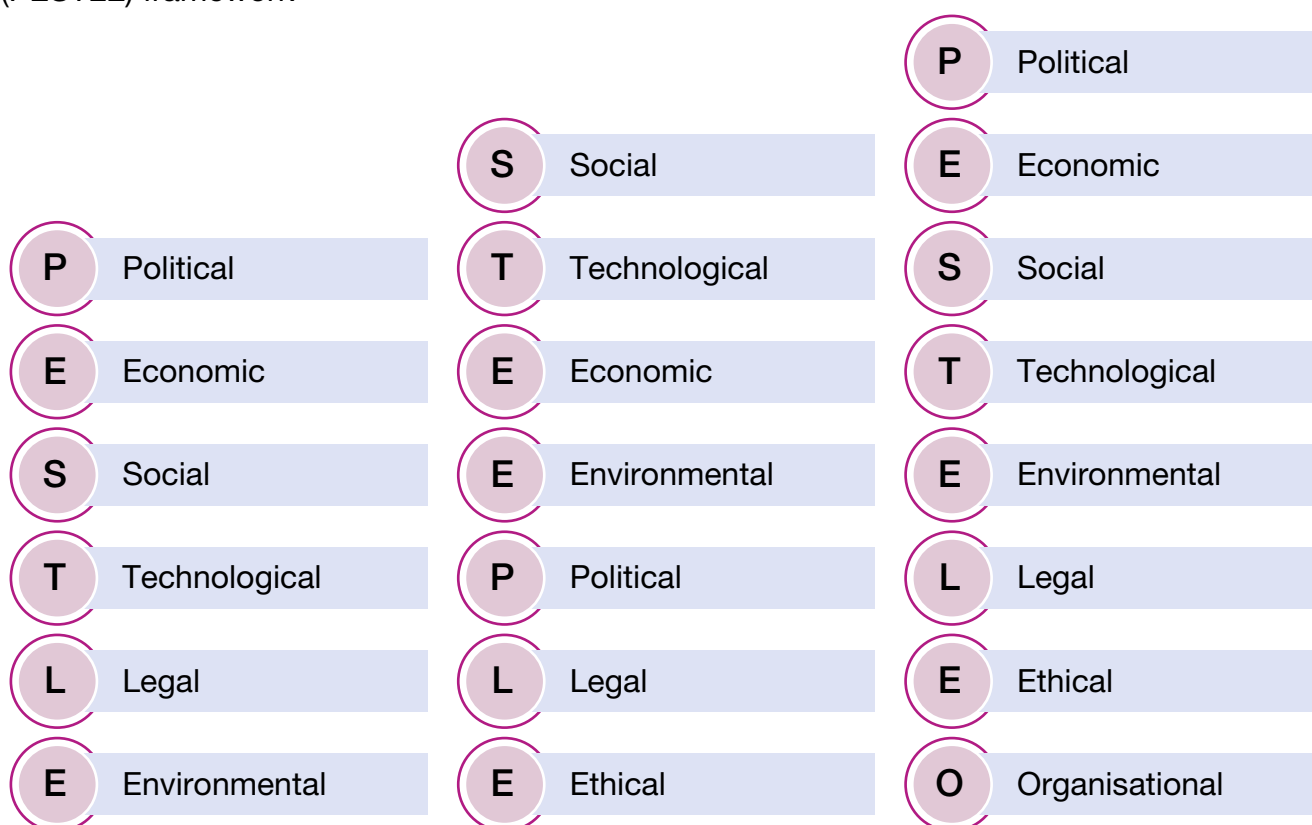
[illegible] framework

P Political
E Economic
S Social
T Technological
L Legal
E Environmental

S Social
T Technological
E Economic
E Environmental
P Political
L Legal
E Ethical

P Political
E Economic
S Social
T Technological
E Environmental
L Legal
E Ethical
O Organisational